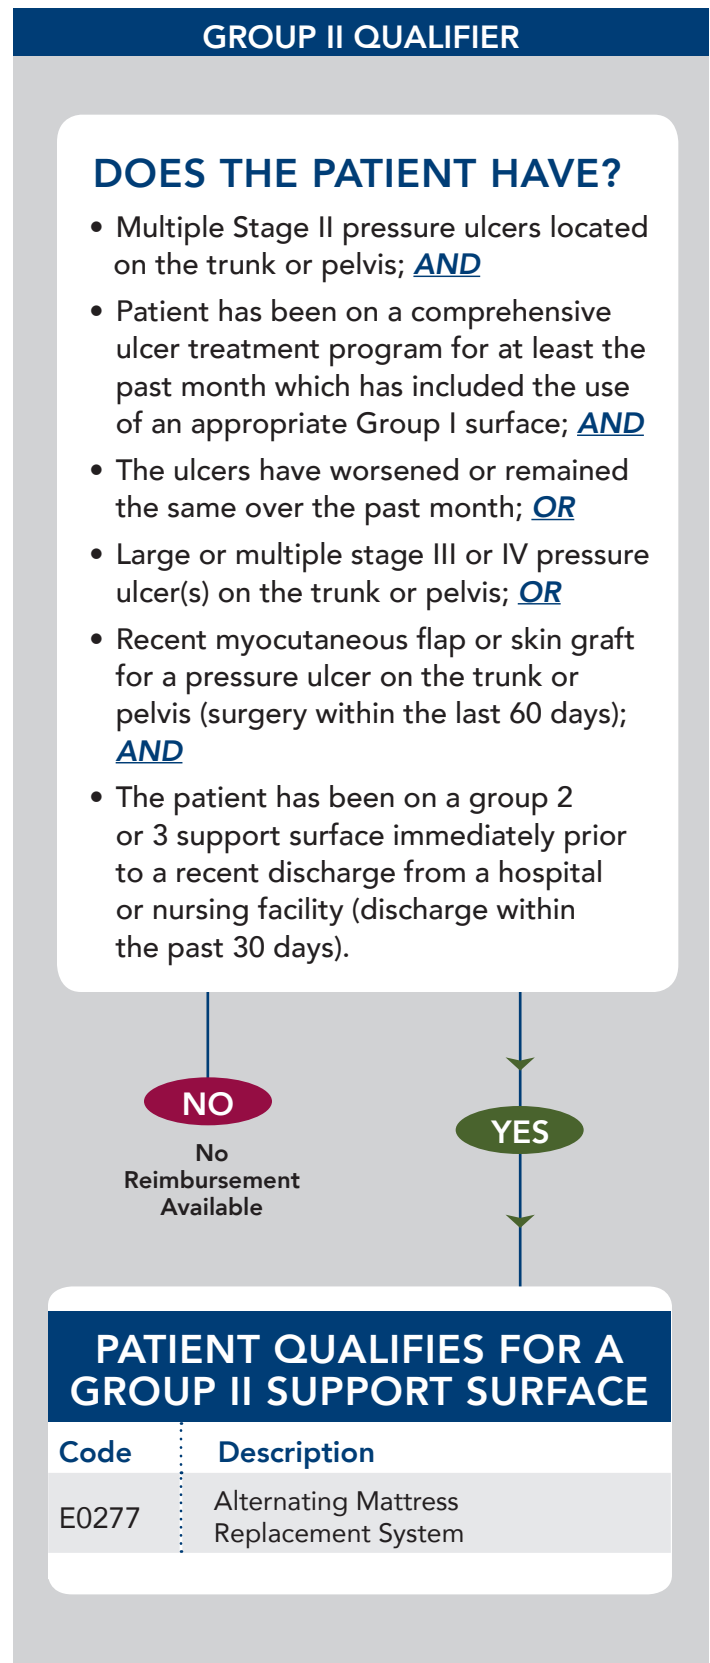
GROUP II QUALIFIER

DOES THE PATIENT HAVE?

• Multiple Stage II pressure ulcers located on the trunk or pelvis; AND

• Patient has been on a comprehensive ulcer treatment program for at least the past month which has included the use of an appropriate Group I surface; AND

• The ulcers have worsened or remained the same over the past month; OR

• Large or multiple stage III or IV pressure ulcer(s) on the trunk or pelvis; OR

• Recent myocutaneous flap or skin graft for a pressure ulcer on the trunk or pelvis (surgery within the last 60 days); AND

• The patient has been on a group 2 or 3 support surface immediately prior to a recent discharge from a hospital or nursing facility (discharge within the past 30 days).

NO

No Reimbursement Available

YES

PATIENT QUALIFIES FOR A GROUP II SUPPORT SURFACE

| Code | Description |
|---|---|
| E0277 | Alternating Mattress Replacement System |